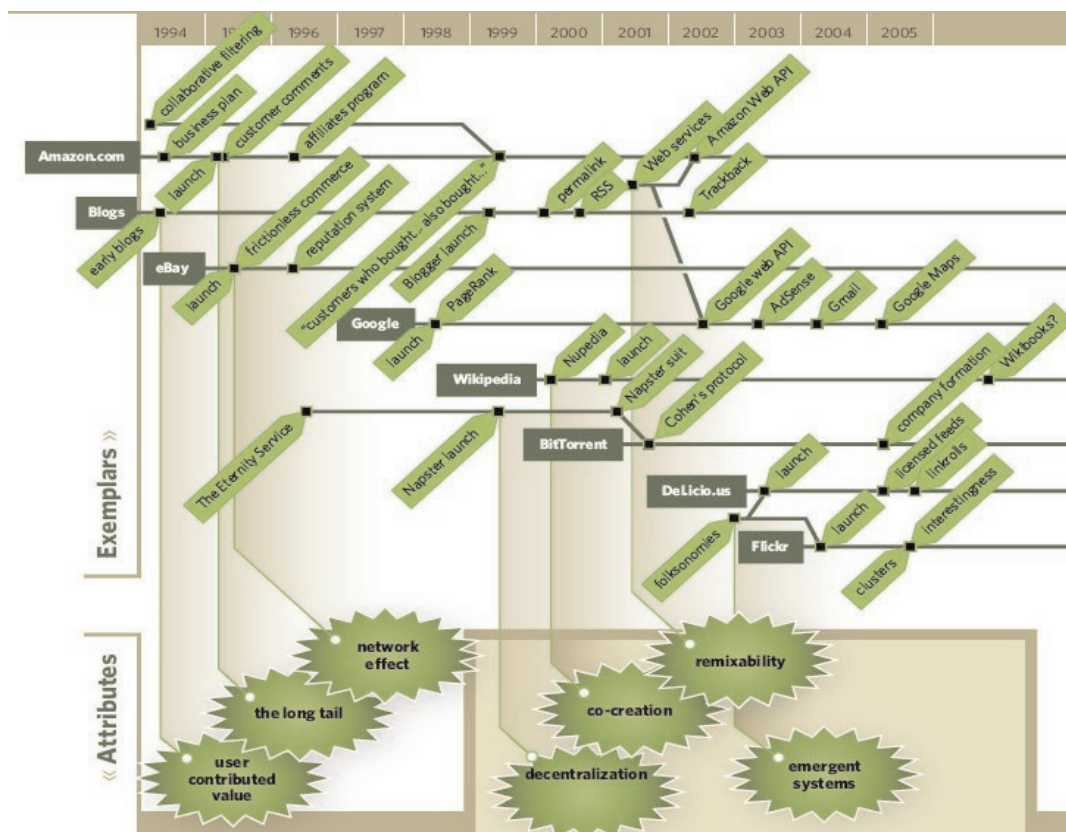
1994 19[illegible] 1996 1997 1998 1999 2000 2001 2002 2003 2004 2005

collaborative filtering
business plan
customer comments
affiliates program
Amazon.com
launch
Web services
Amazon Web API
permalink
RSS
Trackback
Blogs
early blogs
frictionless commerce
reputation system
"customers who bought... also bought..."
Blogger launch
eBay
launch
Google web API
AdSense
Gmail
Google Maps
PageRank
Google
launch
Nupedia
launch
Wikipedia
Napster suit
Cohen's protocol
company formation
Wikibooks?
The Eternity Service
Napster launch
BitTorrent
licensed feeds
linkrolls
launch
DeLicio.us
folksonomies
launch
interestingness
Flickr
clusters

Exemplars »

« Attributes

network effect
the long tail
user contributed value
remixability
co-creation
decentralization
emergent systems